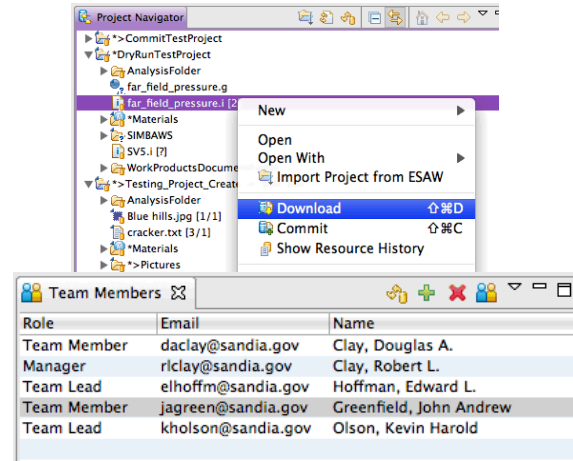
Project Navigator

*>CommitTestProject
*DryRunTestProject
AnalysisFolder
far_field_pressure.g
far_field_pressure.i [2
*Materials
SIMBAWS
SV5.i [?]
WorkProductsDocume
*>Testing_Project_Create
AnalysisFolder
Blue hills.jpg [1/1]
cracker.txt [3/1]
*Materials
*>Pictures

New
Open
Open With
Import Project from ESAW
Download ⇧⌘D
Commit ⇧⌘C
Show Resource History

Team Members

| Role | Email | Name |
|---|---|---|
| Team Member | daclay@sandia.gov | Clay, Douglas A. |
| Manager | rlclay@sandia.gov | Clay, Robert L. |
| Team Lead | elhoffm@sandia.gov | Hoffman, Edward L. |
| Team Member | jagreen@sandia.gov | Greenfield, John Andrew |
| Team Lead | kholson@sandia.gov | Olson, Kevin Harold |